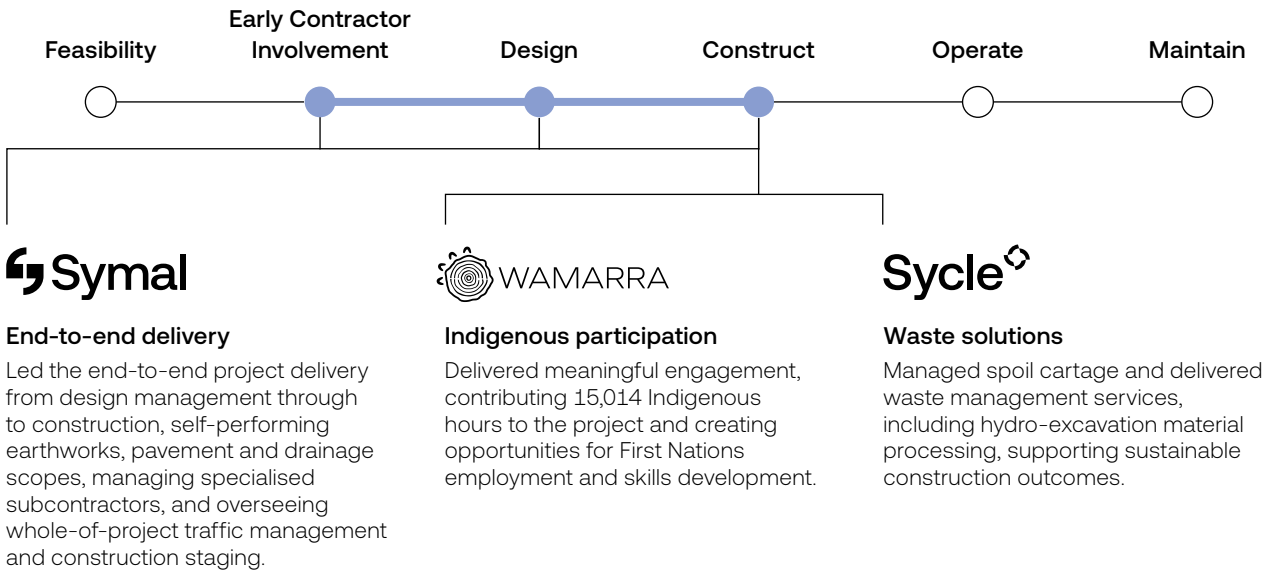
Feasibility

Early Contractor Involvement

Design

Construct

Operate

Maintain

Symal

End-to-end delivery

Led the end-to-end project delivery from design management through to construction, self-performing earthworks, pavement and drainage scopes, managing specialised subcontractors, and overseeing whole-of-project traffic management and construction staging.

WAMARRA

Indigenous participation

Delivered meaningful engagement, contributing 15,014 Indigenous hours to the project and creating opportunities for First Nations employment and skills development.

Sycle

Waste solutions

Managed spoil cartage and delivered waste management services, including hydro-excavation material processing, supporting sustainable construction outcomes.